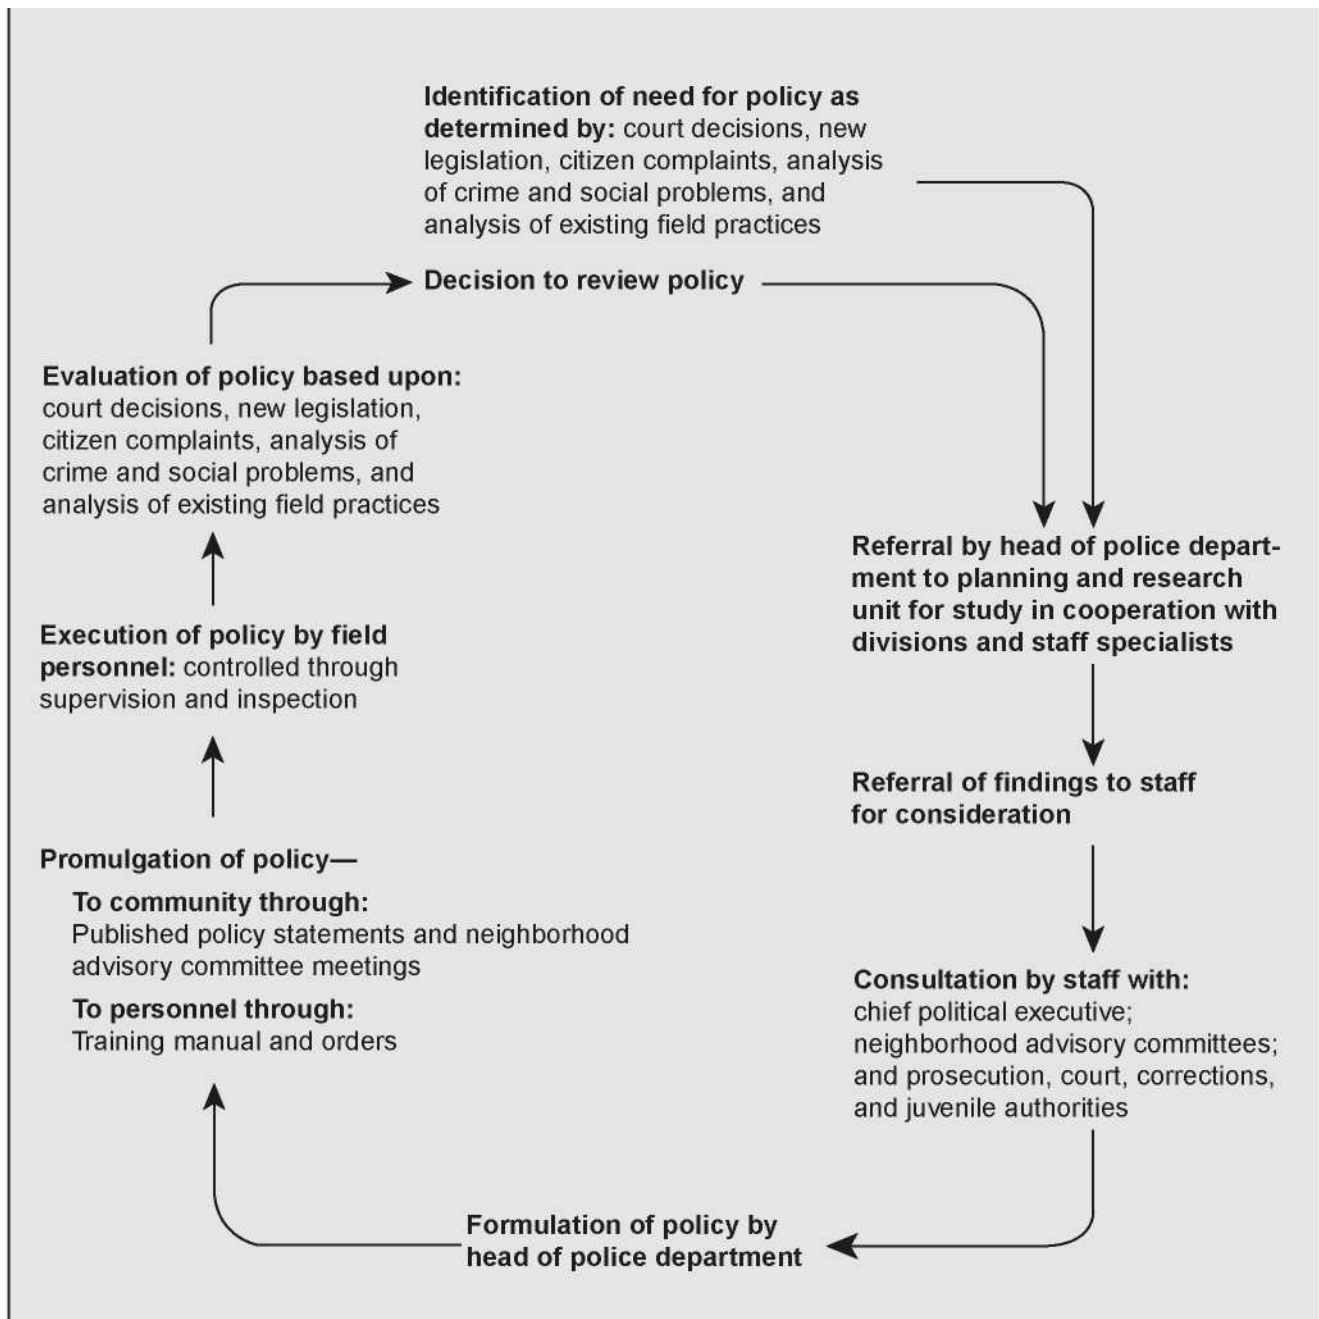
Identification of need for policy as determined by: court decisions, new legislation, citizen complaints, analysis of crime and social problems, and analysis of existing field practices

Decision to review policy

Evaluation of policy based upon: court decisions, new legislation, citizen complaints, analysis of crime and social problems, and analysis of existing field practices

Referral by head of police department to planning and research unit for study in cooperation with divisions and staff specialists

Execution of policy by field personnel: controlled through supervision and inspection

Referral of findings to staff for consideration

Promulgation of policy—

To community through: Published policy statements and neighborhood advisory committee meetings

To personnel through: Training manual and orders

Consultation by staff with: chief political executive; neighborhood advisory committees; and prosecution, court, corrections, and juvenile authorities

Formulation of policy by head of police department